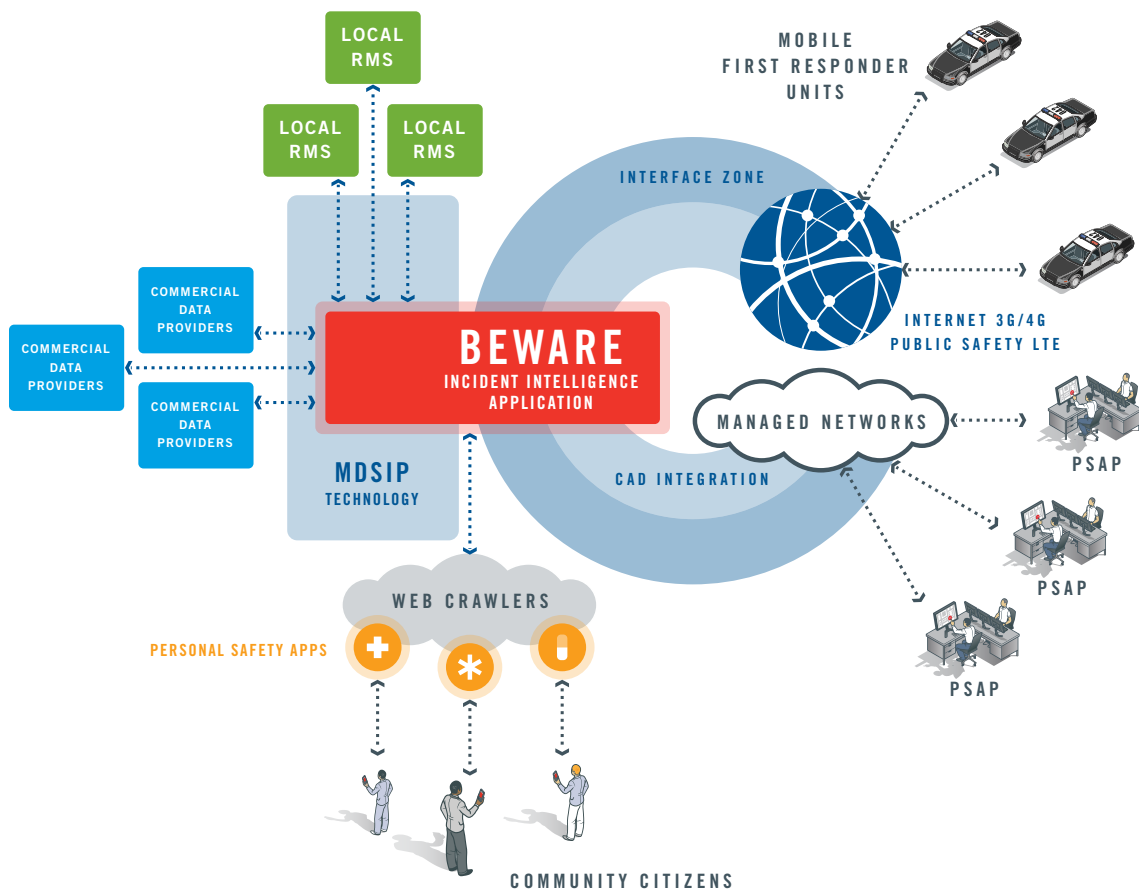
LOCAL RMS

LOCAL RMS

LOCAL RMS

MOBILE FIRST RESPONDER UNITS

INTERFACE ZONE

INTERNET 3G/4G PUBLIC SAFETY LTE

COMMERCIAL DATA PROVIDERS

COMMERCIAL DATA PROVIDERS

COMMERCIAL DATA PROVIDERS

BEWARE
INCIDENT INTELLIGENCE APPLICATION

MANAGED NETWORKS

PSAP

CAD INTEGRATION

MDSIP TECHNOLOGY

PSAP

WEB CRAWLERS

PSAP

PERSONAL SAFETY APPS

COMMUNITY CITIZENS